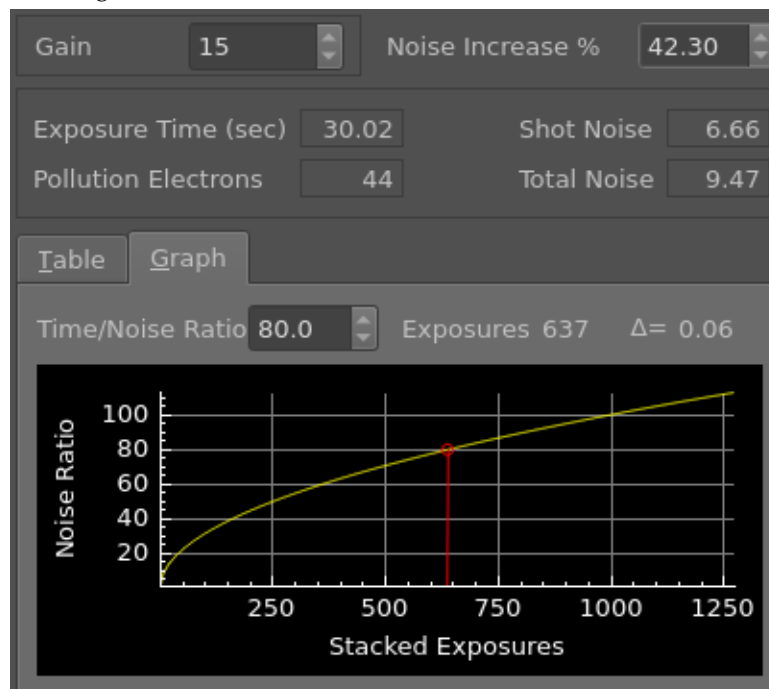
Gain 15

Noise Increase % 42.30

Exposure Time (sec) 30.02

Shot Noise 6.66

Pollution Electrons 44

Total Noise 9.47

Table

Graph

Time/Noise Ratio 80.0

Exposures 637

Δ= 0.06

Noise Ratio

100
80
60
40
20

250 500 750 1000 1250

Stacked Exposures